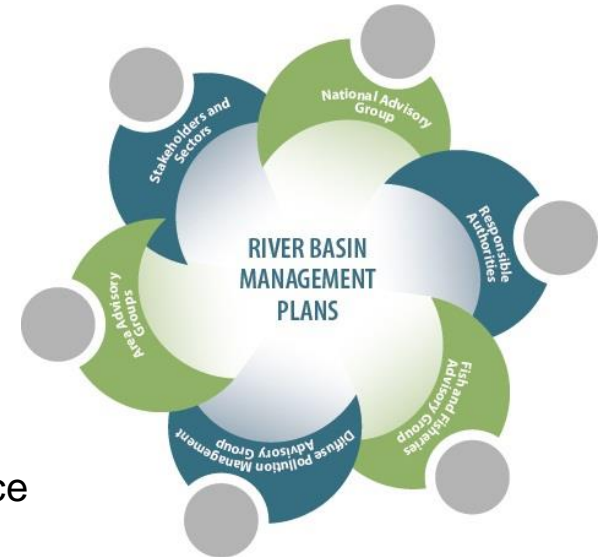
RIVER BASIN MANAGEMENT PLANS

National Advisory Group

Responsible Authorities

Fish and Fisheries Advisory Group

Diffuse pollution Management Advisory Group

Area Advisory Groups

Stakeholders and Sectors

ce